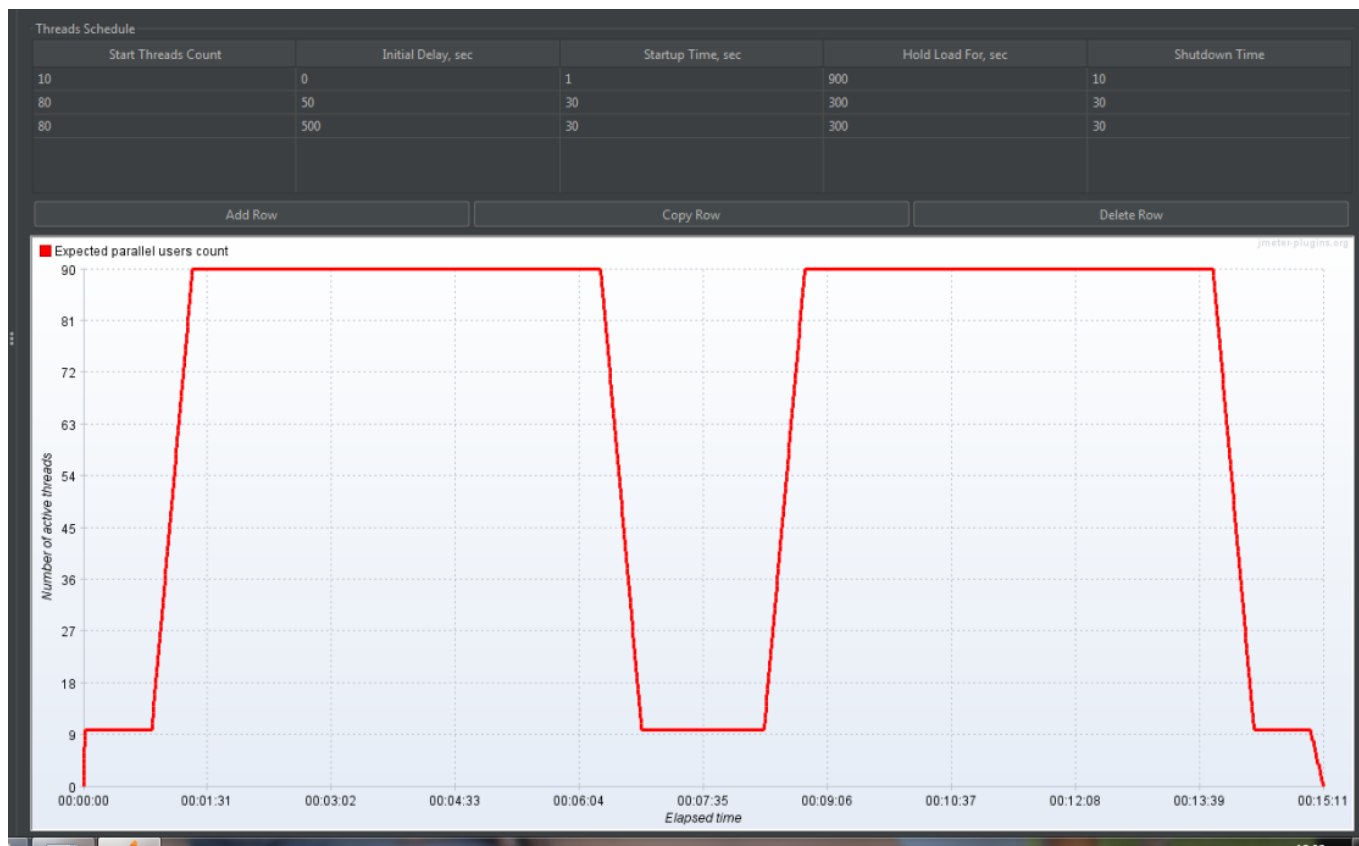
Threads Schedule

| Start Threads Count | Initial Delay, sec | Startup Time, sec | Hold Load For, sec | Shutdown Time |
|---|---|---|---|---|
| 10 | 0 | 1 | 900 | 10 |
| 80 | 50 | 30 | 300 | 30 |
| 80 | 500 | 30 | 300 | 30 |

Add Row
Copy Row
Delete Row

Expected parallel users count
jmeter-plugins.org

Number of active threads
90
81
72
63
54
45
36
27
18
9
0

00:00:00
00:01:31
00:03:02
00:04:33
00:06:04
00:07:35
00:09:06
00:10:37
00:12:08
00:13:39
00:15:11
Elapsed time